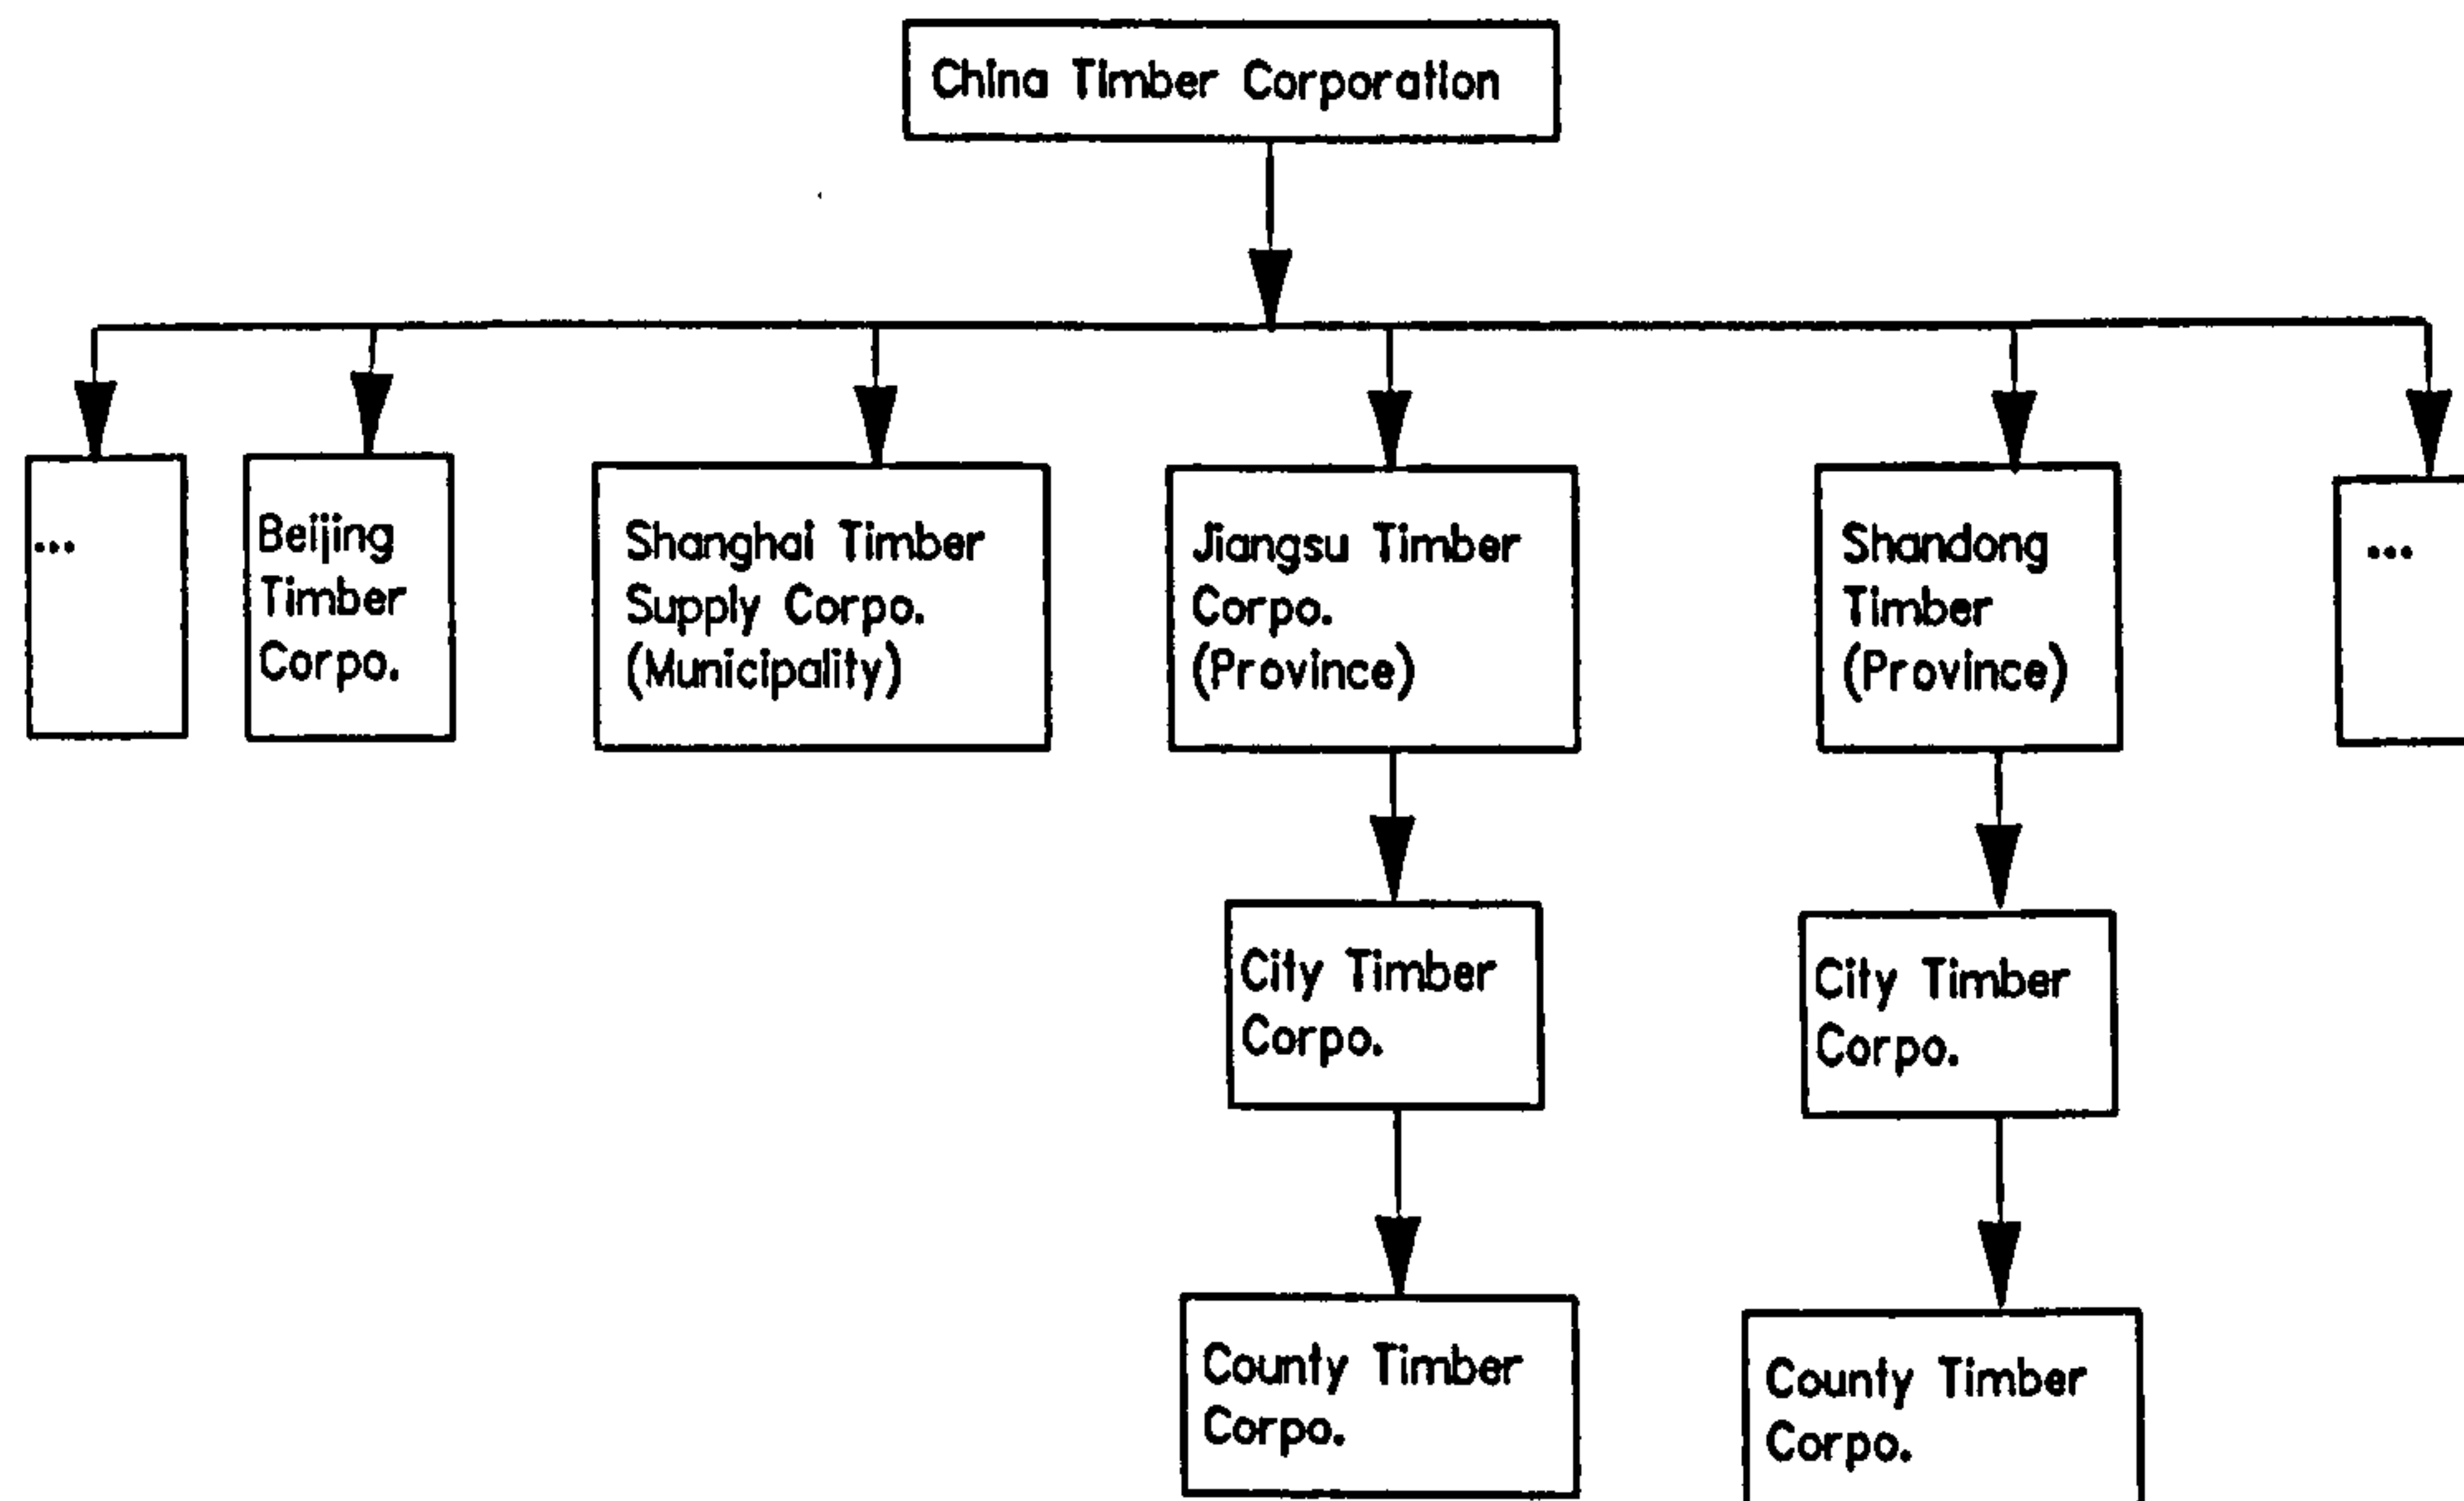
China Timber Corporation

...

Beijing Timber Corpo.

Shanghai Timber Supply Corpo. (Municipality)

Jiangsu Timber Corpo. (Province)

Shandong Timber (Province)

...

City Timber Corpo.

City Timber Corpo.

County Timber Corpo.

County Timber Corpo.